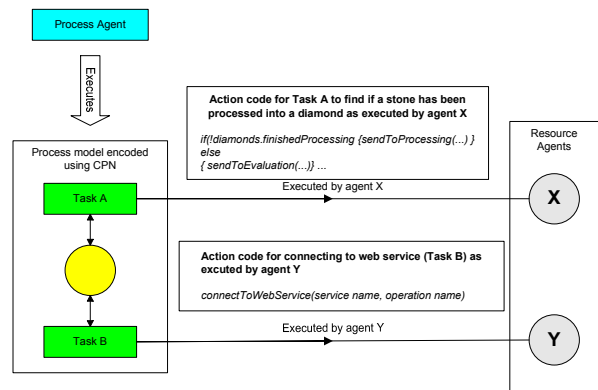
Process Agent

Executes

Process model encoded using CPN

Task A

Task B

Action code for Task A to find if a stone has been processed into a diamond as executed by agent X

if(!diamonds.finishedProcessing {sendToProcessing(...) } else { sendToEvaluation(...)} ...

Executed by agent X

Action code for connecting to web service (Task B) as excuted by agent Y

connectToWebService(service name, operation name)

Executed by agent Y

Resource Agents

X

Y